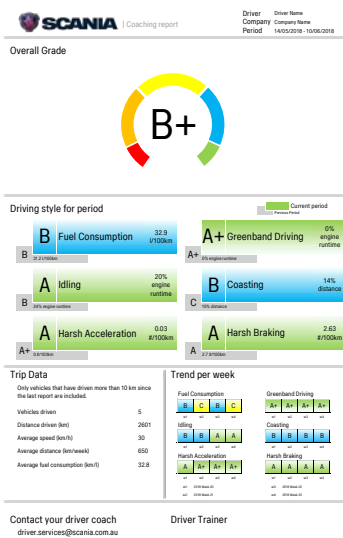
SCANIA | Coaching report

Driver Driver Name
Company Company Name
Period 14/05/2018 - 10/06/2018

Overall Grade

B+

Driving style for period

Current period
Previous Period

B Fuel Consumption 32.9 l/100km
B 31.2 l/100km

A+ Greenband Driving 0% engine runtime
A+ 0% engine runtime

A Idling 20% engine runtime
B 24% engine runtime

B Coasting 14% distance
C 10% distance

A Harsh Acceleration 0.03 #/100km
A+ 0.0/100km

A Harsh Braking 2.63 #/100km
A 2.7 #/100km

Trip Data

Only vehicles that have driven more than 10 km since the last report are included.

| | |
|---|---|
| Vehicles driven | 5 |
| Distance driven (km) | 2601 |
| Average speed (km/h) | 30 |
| Average distance (km/week) | 650 |
| Average fuel consumption (km/l) | 32.8 |

Trend per week

Fuel Consumption
B C B C

Greenband Driving
A+ A+ A+ A+

Idling
B B A A

Coasting
B B A B

Harsh Acceleration
A A+ A+ A+

Harsh Braking
A A A A

Contact your driver coach
driver.services@scania.com.au

Driver Trainer